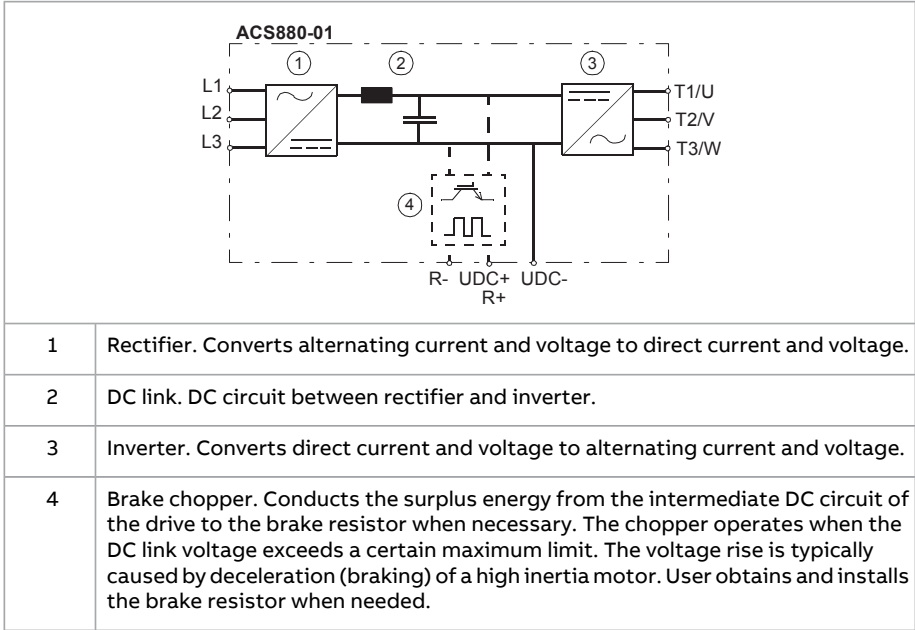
ACS880-01

1 2 3

L1
L2
L3

T1/U
T2/V
T3/W

4

R- UDC+ UDC-
R+

| | |
|---|---|
| 1 | Rectifier. Converts alternating current and voltage to direct current and voltage. |
| 2 | DC link. DC circuit between rectifier and inverter. |
| 3 | Inverter. Converts direct current and voltage to alternating current and voltage. |
| 4 | Brake chopper. Conducts the surplus energy from the intermediate DC circuit of the drive to the brake resistor when necessary. The chopper operates when the DC link voltage exceeds a certain maximum limit. The voltage rise is typically caused by deceleration (braking) of a high inertia motor. User obtains and installs the brake resistor when needed. |